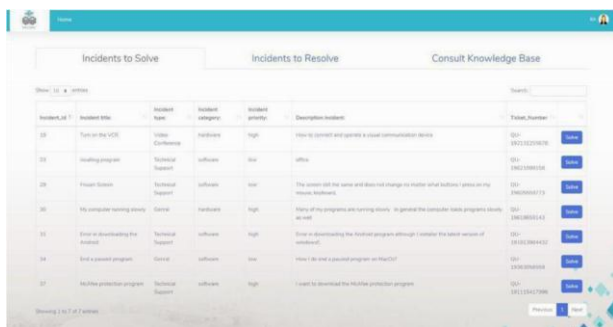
Home

Hi

Incidents to Solve

Incidents to Resolve

Consult Knowledge Base

Show 10 entries

Search:

| Incident_id | Incident title | Incident type | Incident category | Incident priority | Description incident | Ticket_Number | |
|---|---|---|---|---|---|---|---|
| 18 | Turn on the VCR | Video Conference | hardware | high | How to connect and operate a visual communication device | QU-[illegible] | Solve |
| 23 | Installing program | Technical Support | software | low | office | QU-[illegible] | Solve |
| 28 | Frozen Screen | Technical Support | software | low | The screen still the same and does not change no matter what buttons I press on my mouse /keyboard. | QU-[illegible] | Solve |
| 30 | My computer running slowly | Genral | hardware | high | Many of my programs are running slowly. In general the computer boots programs slowly as well | QU-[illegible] | Solve |
| 32 | Error in downloading the Android | Technical Support | software | high | Error in downloading the Android program although I installer the latest version of windows? | QU-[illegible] | Solve |
| 34 | find a paused program | Genral | software | low | How I do find a paused program on MacOS? | QU-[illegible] | Solve |
| 37 | McAfee protection program | Technical Support | software | high | I want to download the McAfee protection program | QU-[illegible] | Solve |

Showing 1 to 7 of 7 entries

Previous 1 Next